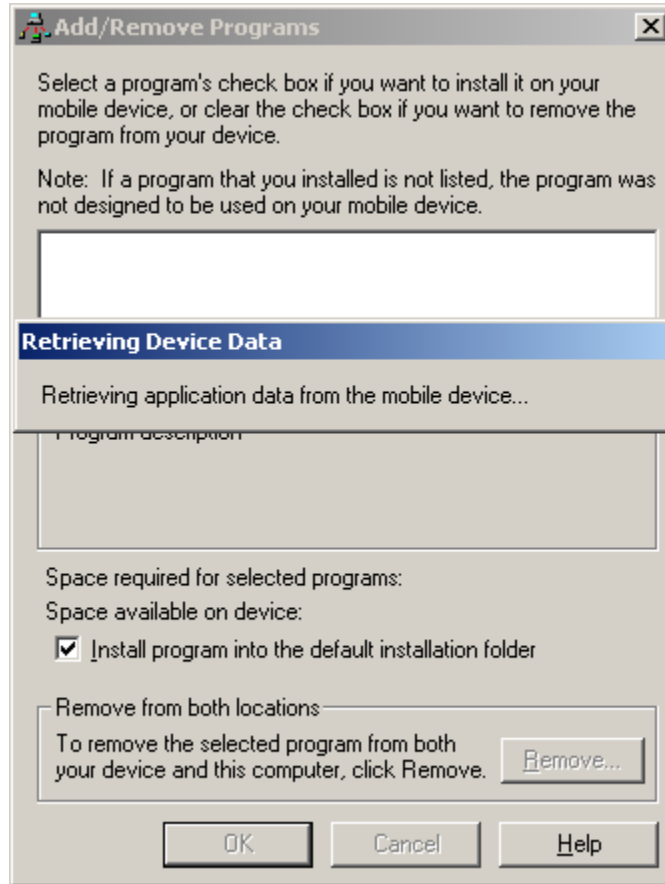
Add/Remove Programs

Select a program's check box if you want to install it on your mobile device, or clear the check box if you want to remove the program from your device.

Note: If a program that you installed is not listed, the program was not designed to be used on your mobile device.

Retrieving Device Data

Retrieving application data from the mobile device...

Program description

Space required for selected programs:

Space available on device:

Install program into the default installation folder

Remove from both locations

To remove the selected program from both your device and this computer, click Remove.

Remove...

OK

Cancel

Help